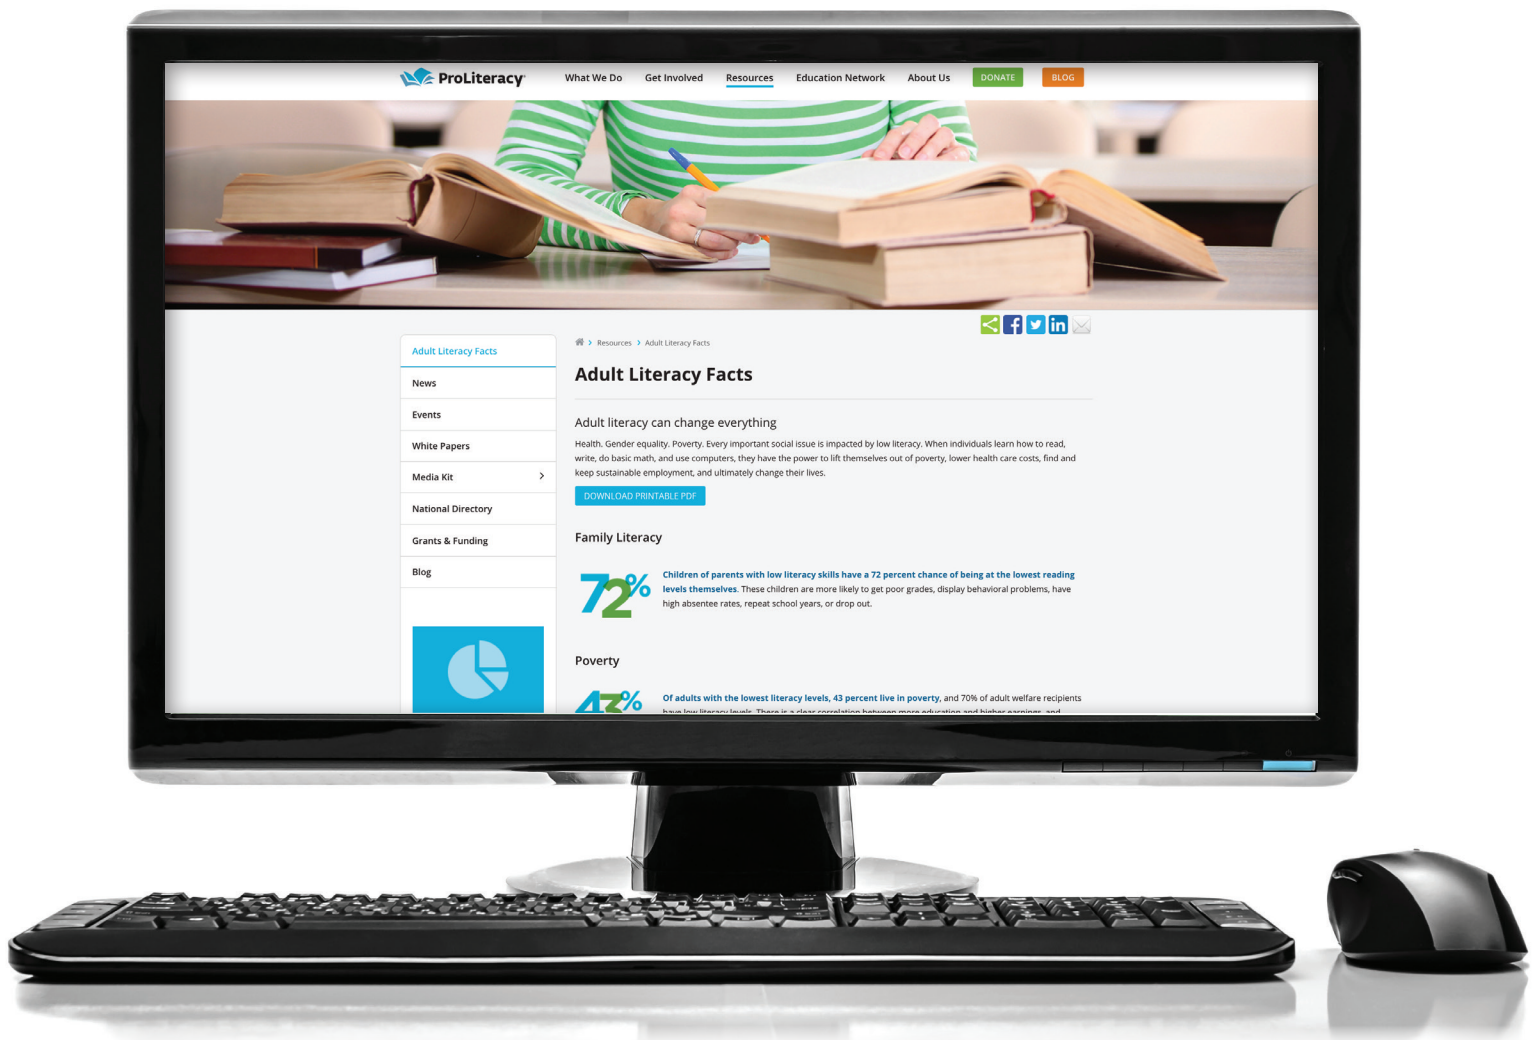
ProLiteracy What We Do Get Involved Resources Education Network About Us DONATE BLOG

Adult Literacy Facts
News
Events
White Papers
Media Kit
National Directory
Grants & Funding
Blog

Resources > Adult Literacy Facts

Adult Literacy Facts

Adult literacy can change everything

Health. Gender equality. Poverty. Every important social issue is impacted by low literacy. When individuals learn how to read, write, do basic math, and use computers, they have the power to lift themselves out of poverty, lower health care costs, find and keep sustainable employment, and ultimately change their lives.

DOWNLOAD PRINTABLE PDF

Family Literacy

72%

Children of parents with low literacy skills have a 72 percent chance of being at the lowest reading levels themselves. These children are more likely to get poor grades, display behavioral problems, have high absentee rates, repeat school years, or drop out.

Poverty

43%

Of adults with the lowest literacy levels, 43 percent live in poverty, and 70% of adult welfare recipients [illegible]